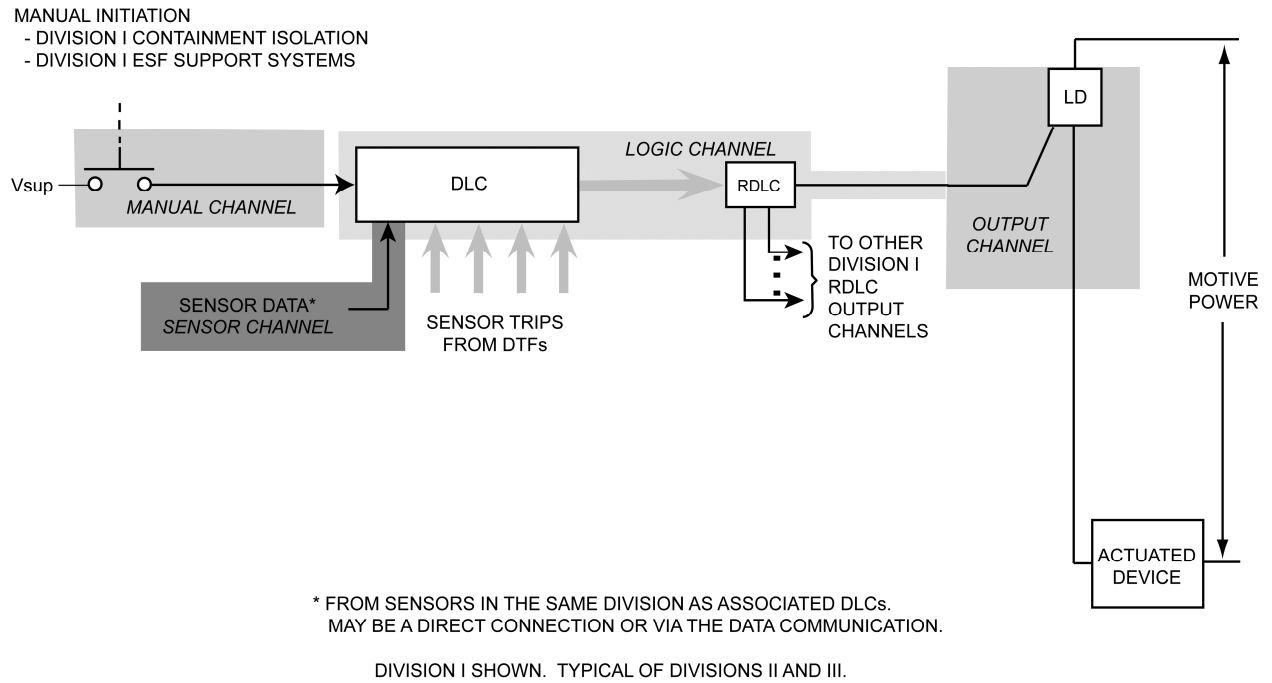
MANUAL INITIATION
- DIVISION I CONTAINMENT ISOLATION
- DIVISION I ESF SUPPORT SYSTEMS

Vsup

MANUAL CHANNEL

DLC

LOGIC CHANNEL

RDLC

LD

OUTPUT CHANNEL

SENSOR DATA*
SENSOR CHANNEL

SENSOR TRIPS FROM DTFs

TO OTHER DIVISION I RDLC OUTPUT CHANNELS

MOTIVE POWER

ACTUATED DEVICE

* FROM SENSORS IN THE SAME DIVISION AS ASSOCIATED DLCs. MAY BE A DIRECT CONNECTION OR VIA THE DATA COMMUNICATION.

DIVISION I SHOWN. TYPICAL OF DIVISIONS II AND III.